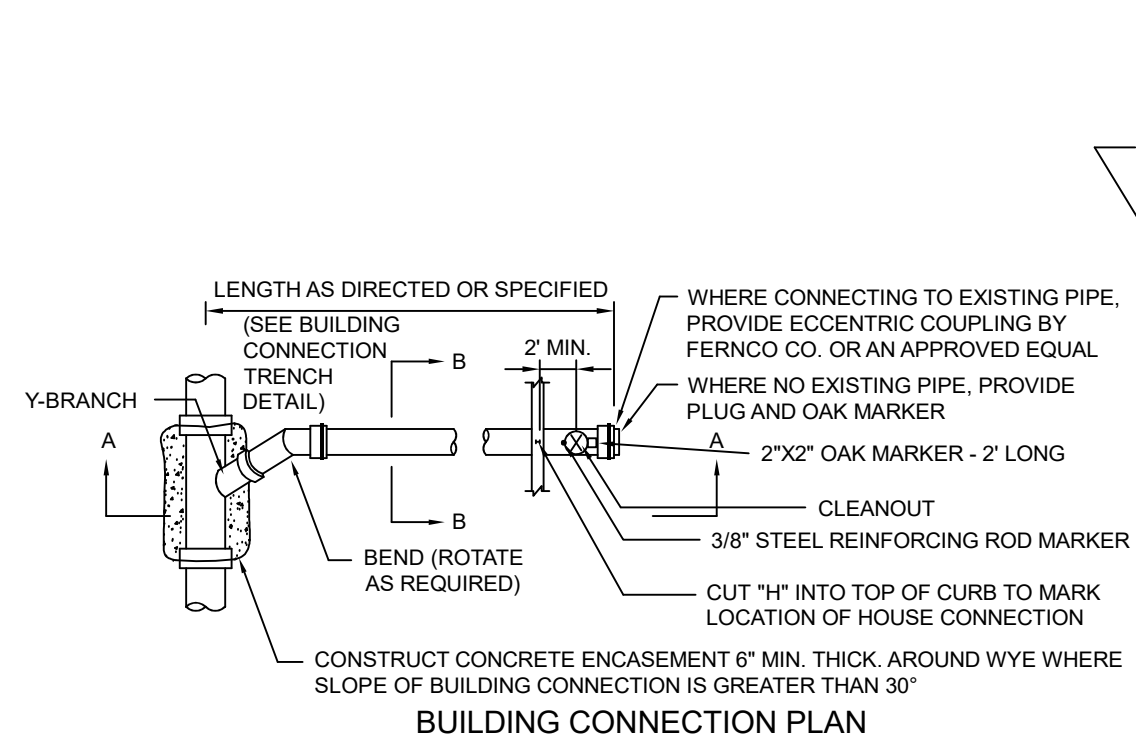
LENGTH AS DIRECTED OR SPECIFIED

(SEE BUILDING CONNECTION TRENCH DETAIL)

B

B

2' MIN.

WHERE CONNECTING TO EXISTING PIPE, PROVIDE ECCENTRIC COUPLING BY FERNCO CO. OR AN APPROVED EQUAL

WHERE NO EXISTING PIPE, PROVIDE PLUG AND OAK MARKER

Y-BRANCH

A

A

2"X2" OAK MARKER - 2' LONG

CLEANOUT

3/8" STEEL REINFORCING ROD MARKER

BEND (ROTATE AS REQUIRED)

CUT "H" INTO TOP OF CURB TO MARK LOCATION OF HOUSE CONNECTION

CONSTRUCT CONCRETE ENCASEMENT 6" MIN. THICK. AROUND WYE WHERE SLOPE OF BUILDING CONNECTION IS GREATER THAN 30°

BUILDING CONNECTION PLAN